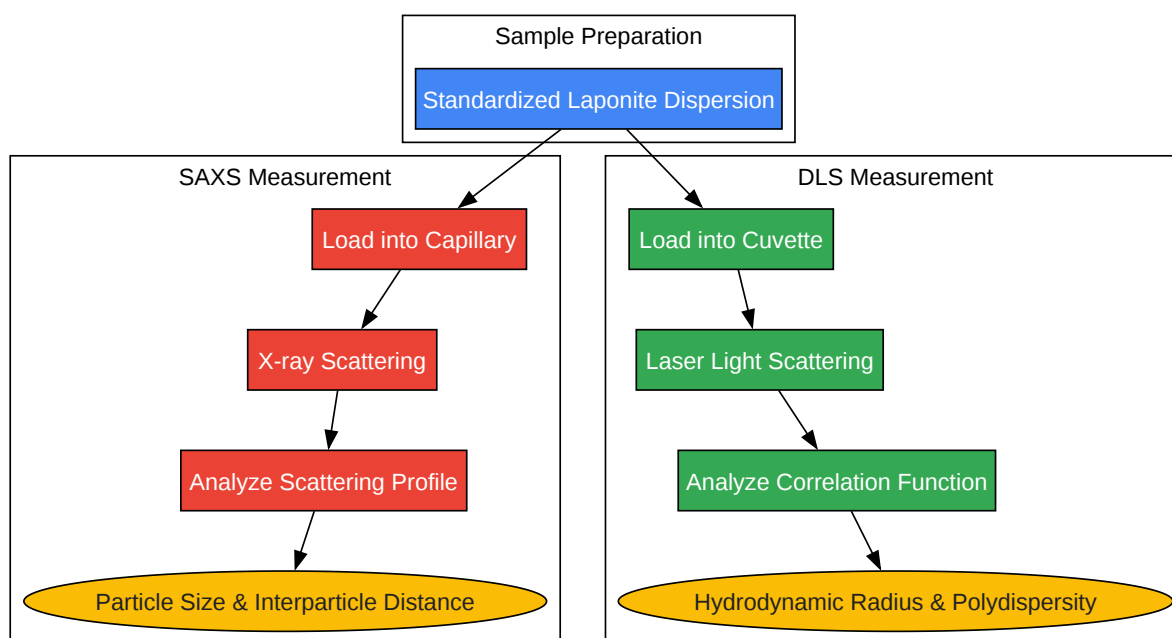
Sample Preparation

Standardized Laponite Dispersion

SAXS Measurement

Load into Capillary

X-ray Scattering

Analyze Scattering Profile

Particle Size & Interparticle Distance

DLS Measurement

Load into Cuvette

Laser Light Scattering

Analyze Correlation Function

Hydrodynamic Radius & Polydispersity